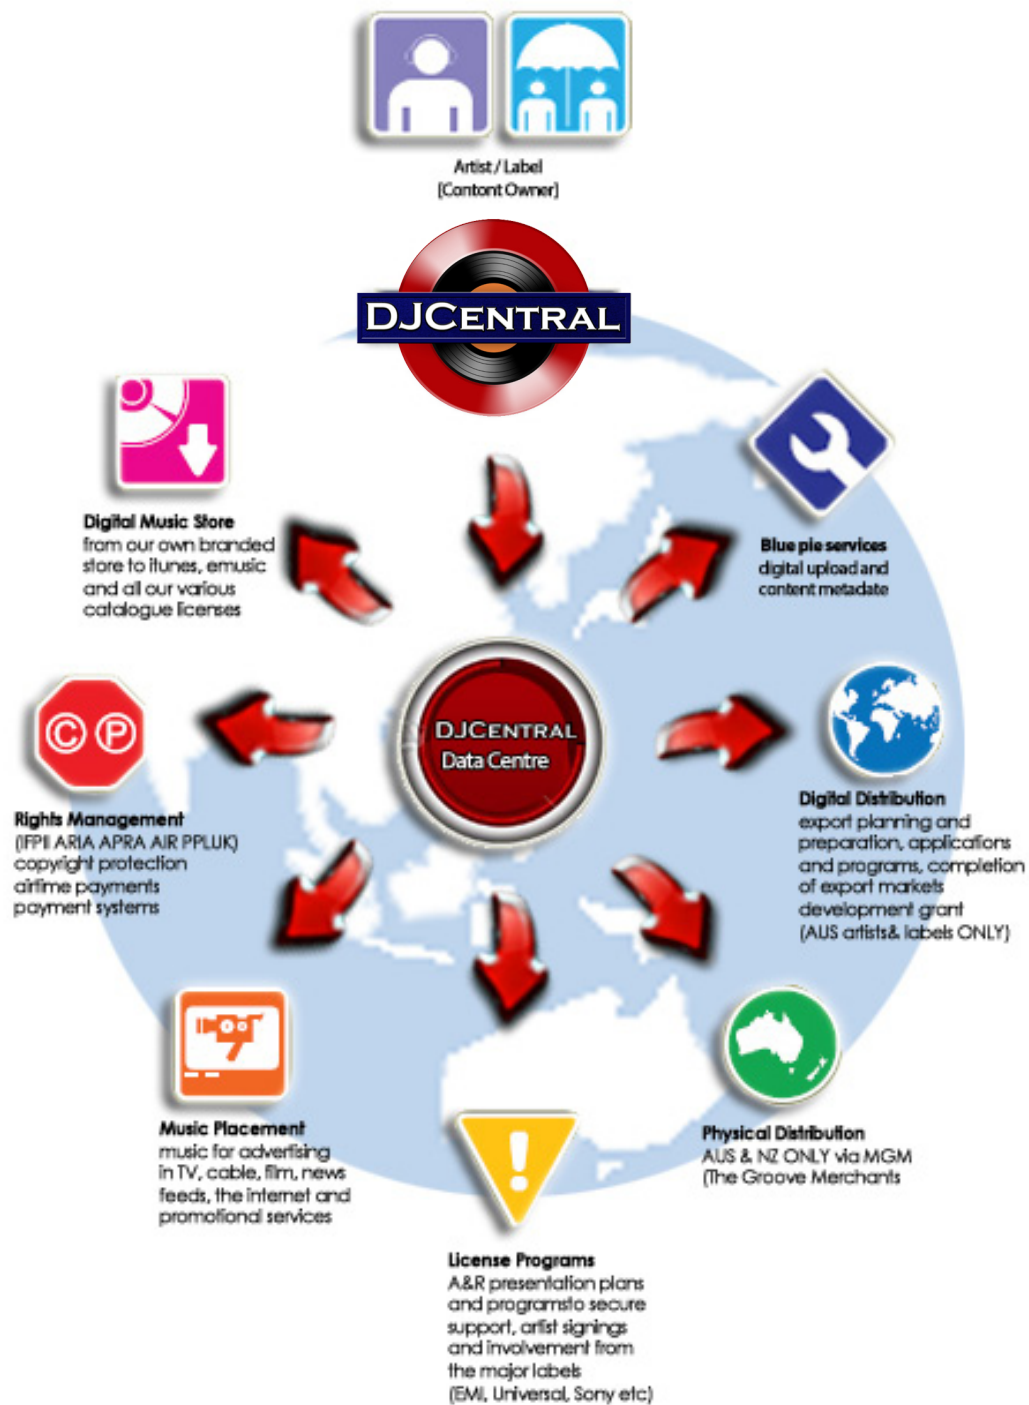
Artist / Label
[Content Owner]

DJCENTRAL

Digital Music Store
from our own branded store to itunes, emusic and all our various catalogue licenses

Blue pie services
digital upload and content metadata

DJCENTRAL
Data Centre

Rights Management
(IFPI ARIA APRA AIR PPLUK)
copyright protection
airtime payments
payment systems

Digital Distribution
export planning and preparation, applications and programs, completion of export markets development grant
(AUS artists& labels ONLY)

Music Placement
music for advertising in TV, cable, film, news feeds, the internet and promotional services

Physical Distribution
AUS & NZ ONLY via MGM
(The Groove Merchants

License Programs
A&R presentation plans and programsto secure support, artist signings and involvement from the major labels
(EMI, Universal, Sony etc)